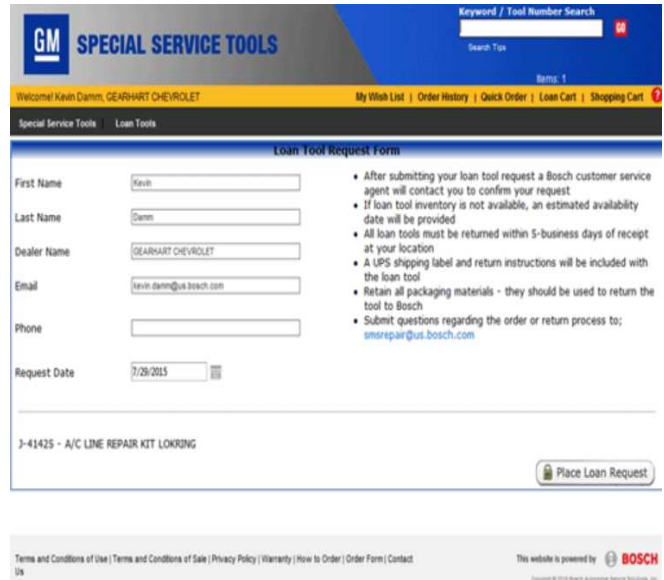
GM SPECIAL SERVICE TOOLS

Keyword / Tool Number Search

GO

Search Tips

Items: 1

Welcome! Kevin Damm, GEARHART CHEVROLET

My Wish List | Order History | Quick Order | Loan Cart | Shopping Cart ?

Special Service Tools | Loan Tools

Loan Tool Request Form

First Name Kevin

Last Name Damm

Dealer Name GEARHART CHEVROLET

Email kevin.damm@us.bosch.com

Phone

Request Date 7/29/2015

- After submitting your loan tool request a Bosch customer service agent will contact you to confirm your request
- If loan tool inventory is not available, an estimated availability date will be provided
- All loan tools must be returned within 5-business days of receipt at your location
- A UPS shipping label and return instructions will be included with the loan tool
- Retain all packaging materials - they should be used to return the tool to Bosch
- Submit questions regarding the order or return process to; smsrepair@us.bosch.com

J-41425 - A/C LINE REPAIR KIT LOKRING

Place Loan Request

Terms and Conditions of Use | Terms and Conditions of Sale | Privacy Policy | Warranty | How to Order | Order Form | Contact Us

This website is powered by BOSCH

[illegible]